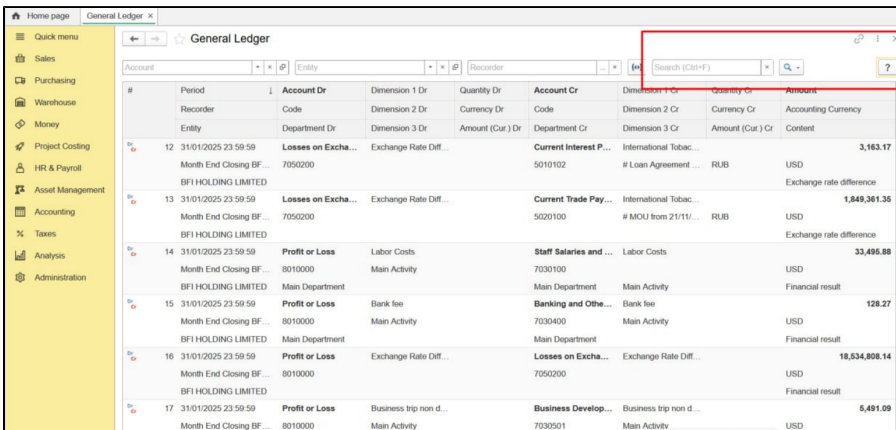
Home page General Ledger ×

Quick menu
Sales
Purchasing
Warehouse
Money
Project Costing
HR & Payroll
Asset Management
Accounting
Taxes
Analysis
Administration

General Ledger

Account Entity Recorder Search (Ctrl+F) ?

| # | Period | Account Dr | Dimension 1 Dr | Quantity Dr | Account Cr | Dimension 1 Cr | Quantity Cr | Amount |
|---|---|---|---|---|---|---|---|---|
| | Recorder | Code | Dimension 2 Dr | Currency Dr | Code | Dimension 2 Cr | Currency Cr | Accounting Currency |
| | Entity | Department Dr | Dimension 3 Dr | Amount (Cur.) Dr | Department Cr | Dimension 3 Cr | Amount (Cur.) Cr | Content |
| 12 | 31/01/2025 23:59:59 | Losses on Excha... | Exchange Rate Diff... | | Current Interest P... | International Tobac... | | 3,163.17 |
| | Month End Closing BF... | 7050200 | | | 5010102 | # Loan Agreement ... | RUB | USD |
| | BFI HOLDING LIMITED | | | | | | | Exchange rate difference |
| 13 | 31/01/2025 23:59:59 | Losses on Excha... | Exchange Rate Diff... | | Current Trade Pay... | International Tobac... | | 1,849,361.35 |
| | Month End Closing BF... | 7050200 | | | 5020100 | # MOU from 21/11/... | RUB | USD |
| | BFI HOLDING LIMITED | | | | | | | Exchange rate difference |
| 14 | 31/01/2025 23:59:59 | Profit or Loss | Labor Costs | | Staff Salaries and ... | Labor Costs | | 33,495.88 |
| | Month End Closing BF... | 8010000 | Main Activity | | 7030100 | | | USD |
| | BFI HOLDING LIMITED | Main Department | | | Main Department | Main Activity | | Financial result |
| 15 | 31/01/2025 23:59:59 | Profit or Loss | Bank fee | | Banking and Othe... | Bank fee | | 128.27 |
| | Month End Closing BF... | 8010000 | Main Activity | | 7030400 | Main Activity | | USD |
| | BFI HOLDING LIMITED | Main Department | | | Main Department | | | Financial result |
| 16 | 31/01/2025 23:59:59 | Profit or Loss | Exchange Rate Diff... | | Losses on Excha... | Exchange Rate Diff... | | 18,534,808.14 |
| | Month End Closing BF... | 8010000 | | | 7050200 | | | USD |
| | BFI HOLDING LIMITED | | | | | | | Financial result |
| 17 | 31/01/2025 23:59:59 | Profit or Loss | Business trip non d... | | Business Develop... | Business trip non d... | | 5,491.09 |
| | Month End Closing BF... | 8010000 | Main Activity | | 7030501 | Main Activity | | USD |